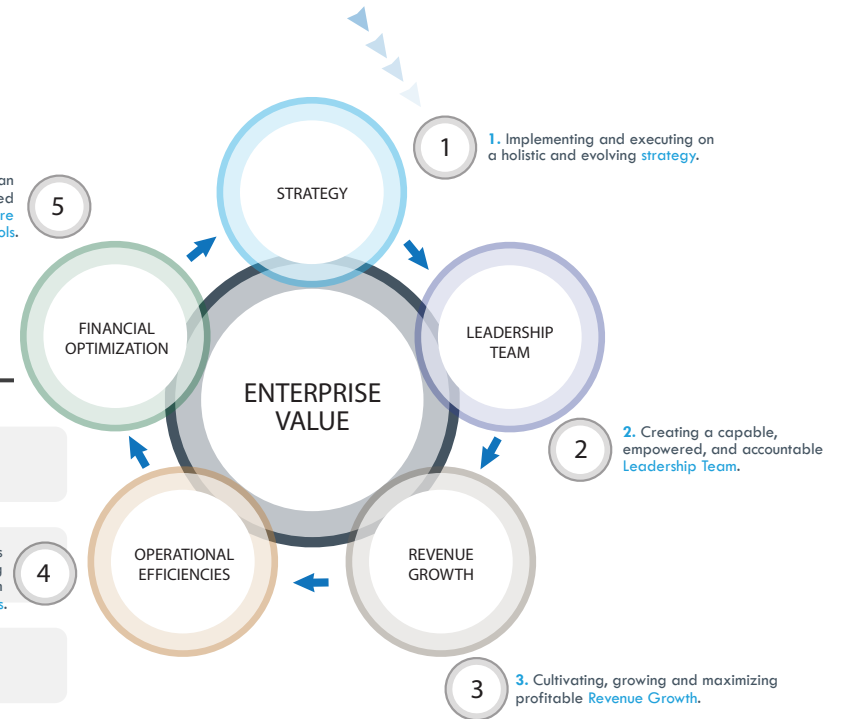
1

1. Implementing and executing on a holistic and evolving strategy.

an
ed
re
ols.

5

STRATEGY

FINANCIAL OPTIMIZATION

LEADERSHIP TEAM

ENTERPRISE VALUE

2

2. Creating a capable, empowered, and accountable Leadership Team.

s
d
n
s.

4

OPERATIONAL EFFICIENCIES

REVENUE GROWTH

3

3. Cultivating, growing and maximizing profitable Revenue Growth.